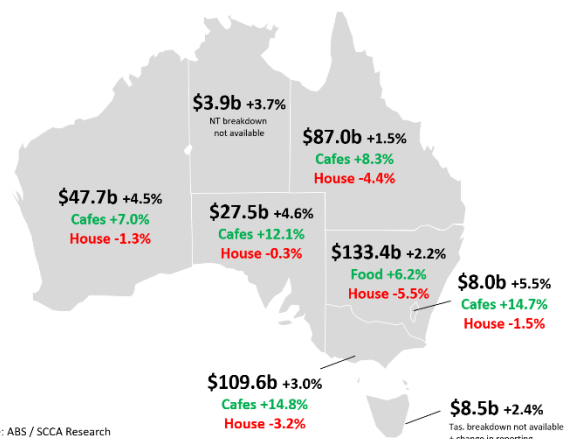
$3.9b +3.7%
NT breakdown not available

$87.0b +1.5%
Cafes +8.3%
House -4.4%

$47.7b +4.5%
Cafes +7.0%
House -1.3%

$27.5b +4.6%
Cafes +12.1%
House -0.3%

$133.4b +2.2%
Food +6.2%
House -5.5%

$8.0b +5.5%
Cafes +14.7%
House -1.5%

$109.6b +3.0%
Cafes +14.8%
House -3.2%

$8.5b +2.4%
Tas. breakdown not available + change in reporting

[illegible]: ABS / SCCA Research